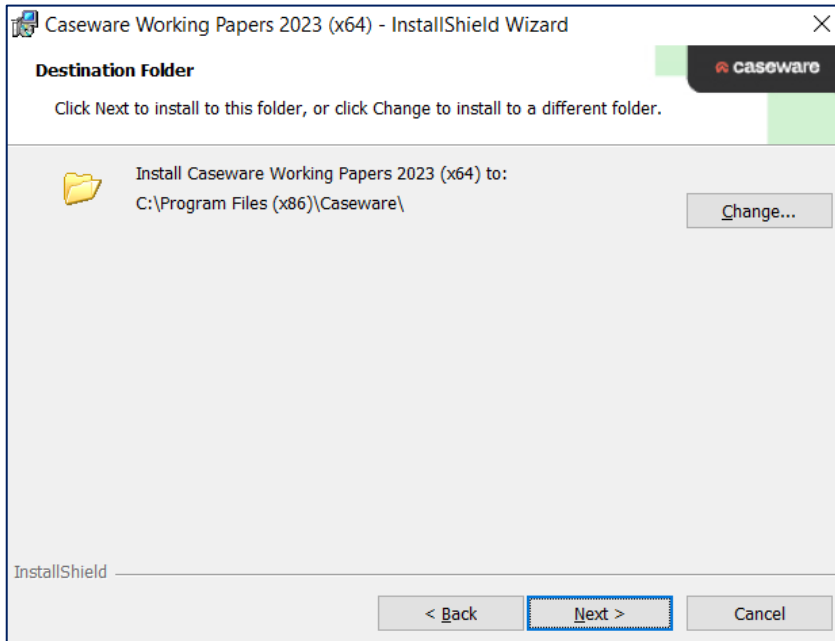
Caseware Working Papers 2023 (x64) - InstallShield Wizard

×

Destination Folder

caseware

Click Next to install to this folder, or click Change to install to a different folder.

Install Caseware Working Papers 2023 (x64) to:
C:\Program Files (x86)\Caseware\

Change...

InstallShield

< Back

Next >

Cancel